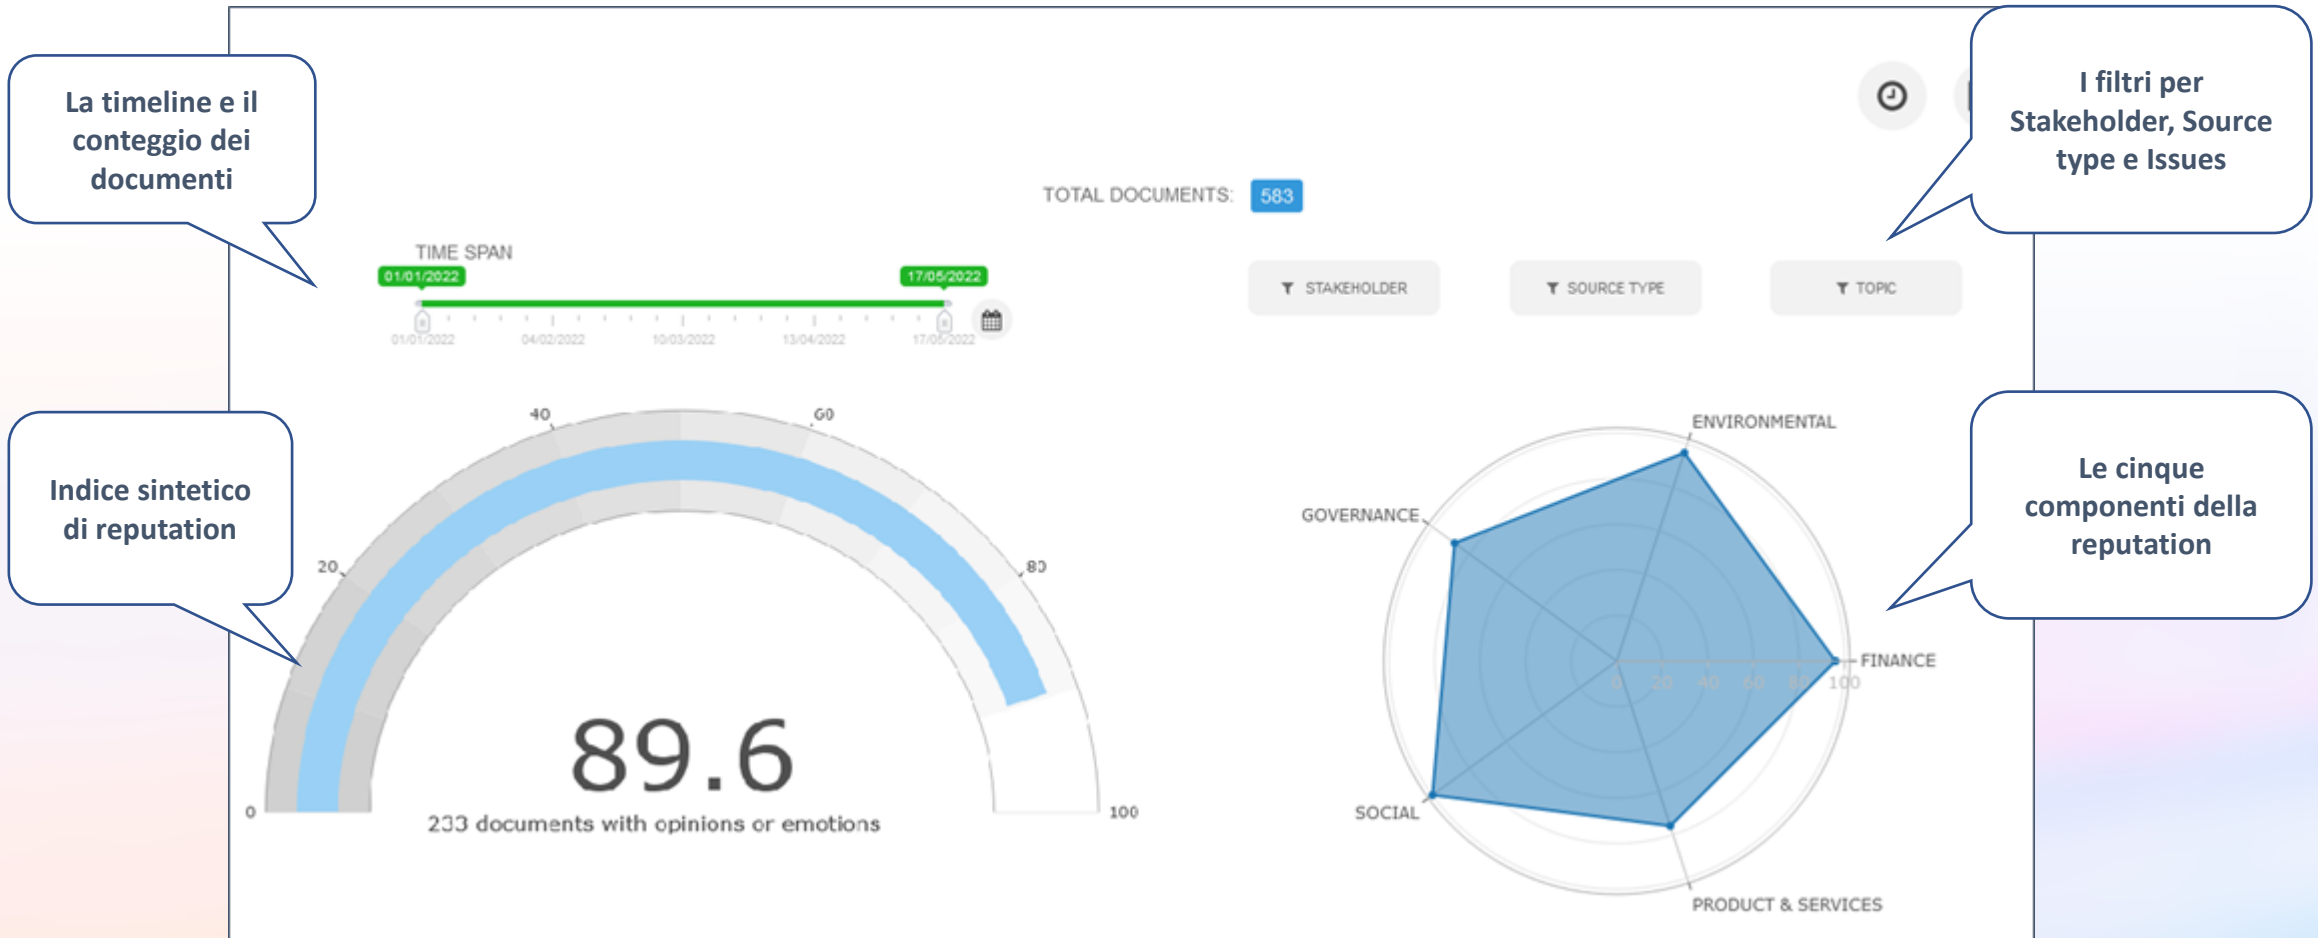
La timeline e il conteggio dei documenti

I filtri per Stakeholder, Source type e Issues

TOTAL DOCUMENTS: 583

TIME SPAN

01/01/2022

17/05/2022

01/01/2022 04/02/2022 10/03/2022 13/04/2022 17/05/2022

STAKEHOLDER

SOURCE TYPE

TOPIC

Indice sintetico di reputation

0 20 40 60 80 100

89.6

233 documents with opinions or emotions

ENVIRONMENTAL

GOVERNANCE

FINANCE

SOCIAL

PRODUCT & SERVICES

0 20 40 60 80 100

Le cinque componenti della reputation